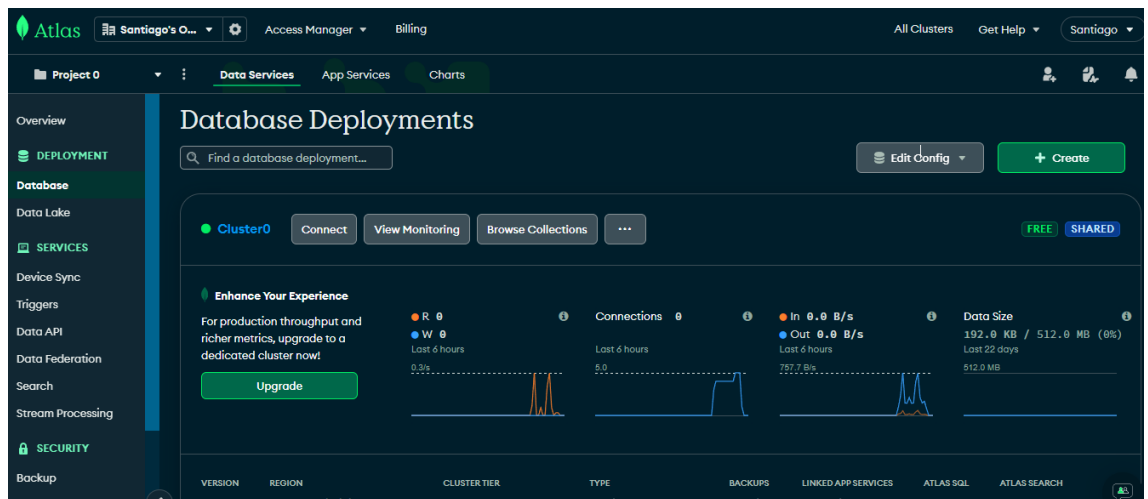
Atlas Santiago's O... Access Manager Billing All Clusters Get Help Santiago

Project 0 Data Services App Services Charts

Overview
DEPLOYMENT
Database
Data Lake
SERVICES
Device Sync
Triggers
Data API
Data Federation
Search
Stream Processing
SECURITY
Backup

Database Deployments

Find a database deployment...

Edit Config
+ Create

Cluster0 Connect View Monitoring Browse Collections ··· FREE SHARED

Enhance Your Experience

For production throughput and richer metrics, upgrade to a dedicated cluster now!

Upgrade

R 0
W 0
Last 6 hours
0.3/s

Connections 0
Last 6 hours
5.0

In 0.0 B/s
Out 0.0 B/s
Last 6 hours
757.7 B/s

Data Size
192.0 KB / 512.0 MB (0%)
Last 22 days
512.0 MB

VERSION REGION CLUSTER TIER TYPE BACKUPS LINKED APP SERVICES ATLAS SQL ATLAS SEARCH